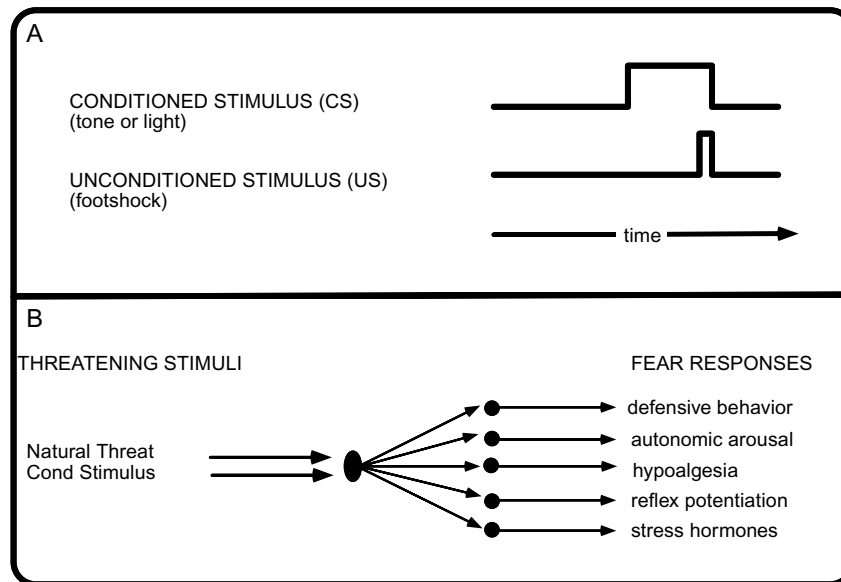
A

CONDITIONED STIMULUS (CS)
(tone or light)

UNCONDITIONED STIMULUS (US)
(footshock)

time

B

THREATENING STIMULI

FEAR RESPONSES

Natural Threat
Cond Stimulus

defensive behavior
autonomic arousal
hypoalgesia
reflex potentiation
stress hormones